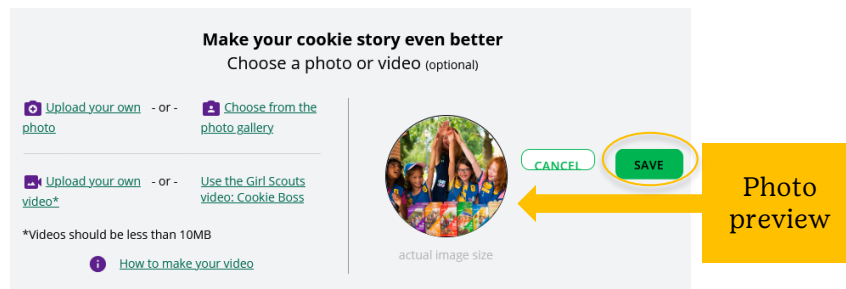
Make your cookie story even better
Choose a photo or video (optional)

Upload your own photo - or - Choose from the photo gallery

Upload your own video* - or - Use the Girl Scouts video: Cookie Boss

*Videos should be less than 10MB

How to make your video

actual image size

CANCEL

SAVE

Photo preview